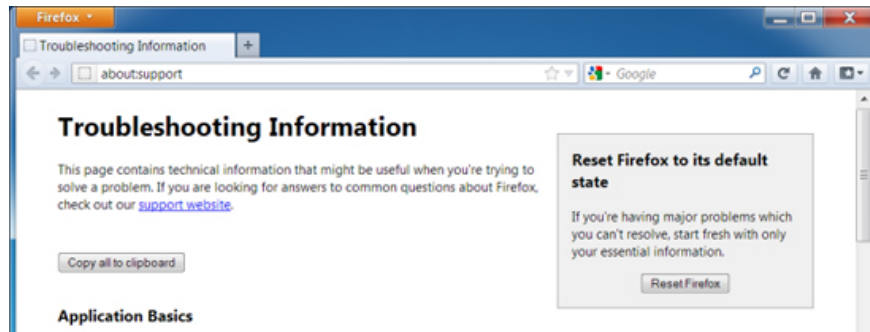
Firefox

Troubleshooting Information

+

about:support

Google

Troubleshooting Information

This page contains technical information that might be useful when you're trying to solve a problem. If you are looking for answers to common questions about Firefox, check out our support website.

Copy all to clipboard

Application Basics

Reset Firefox to its default state

If you're having major problems which you can't resolve, start fresh with only your essential information.

Reset Firefox